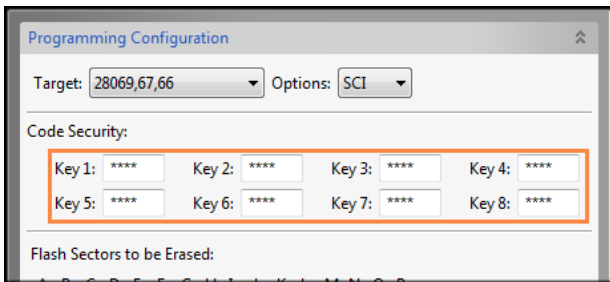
Programming Configuration

Target: 28069,67,66 Options: SCI

Code Security:

| Key 1: | **** | Key 2: | **** | Key 3: | **** | Key 4: | **** |
|---|---|---|---|---|---|---|---|
| Key 5: | **** | Key 6: | **** | Key 7: | **** | Key 8: | **** |

Flash Sectors to be Erased:

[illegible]